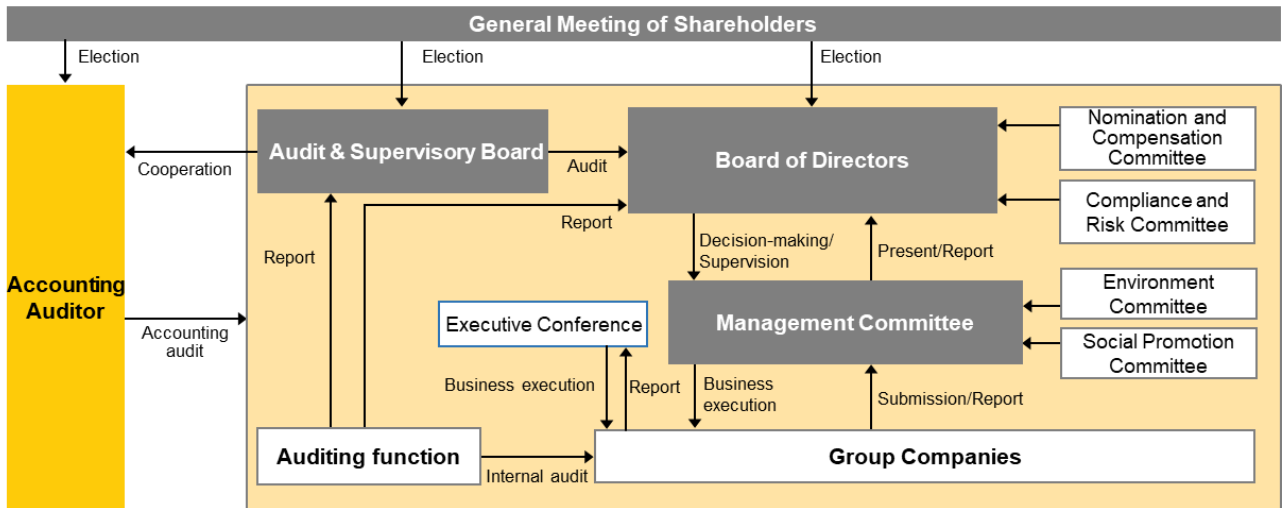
General Meeting of Shareholders

Election

Election

Election

Accounting Auditor

Cooperation

Audit & Supervisory Board

Audit

Board of Directors

Nomination and Compensation Committee

Compliance and Risk Committee

Report

Report

Decision-making/ Supervision

Present/Report

Environment Committee

Accounting audit

Executive Conference

Management Committee

Social Promotion Committee

Business execution

Report

Business execution

Submission/Report

Auditing function

Internal audit

Group Companies